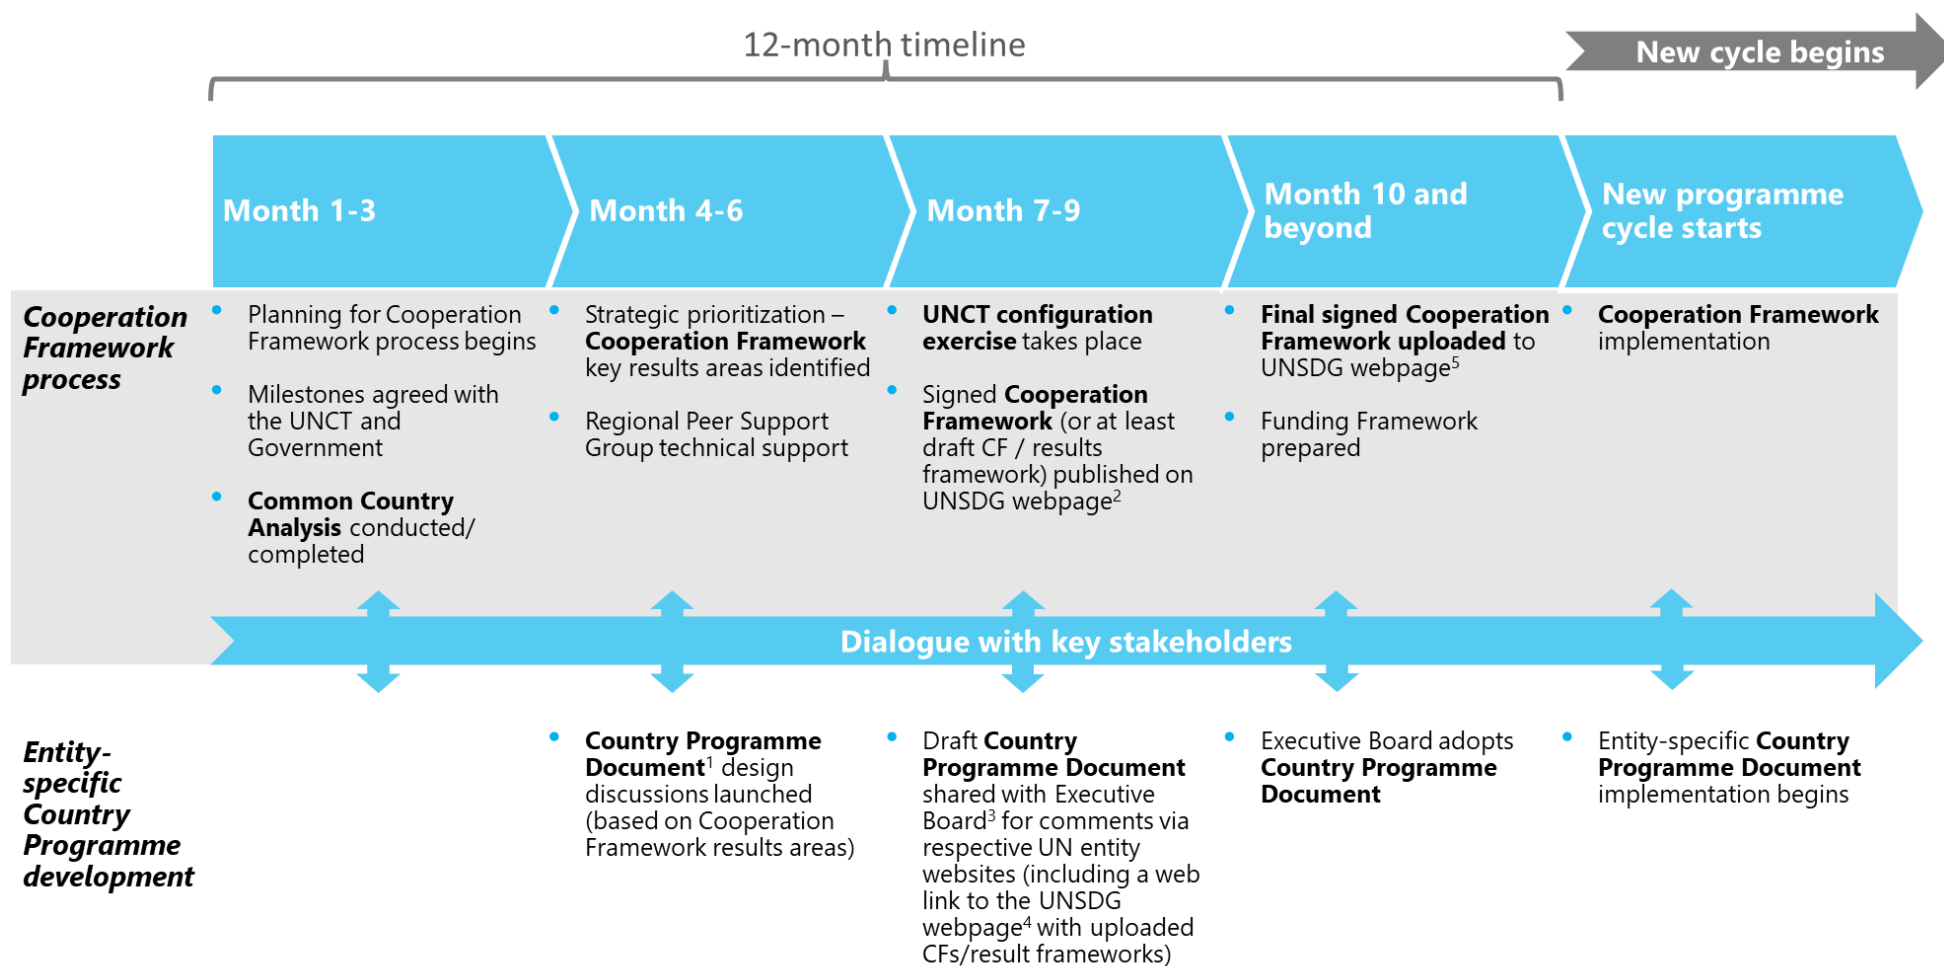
12-month timeline

New cycle begins

Month 1-3

Month 4-6

Month 7-9

Month 10 and beyond

New programme cycle starts

Cooperation Framework process

• Planning for Cooperation Framework process begins

• Milestones agreed with the UNCT and Government

• Common Country Analysis conducted/ completed

• Strategic prioritization – Cooperation Framework key results areas identified

• Regional Peer Support Group technical support

• UNCT configuration exercise takes place

• Signed Cooperation Framework (or at least draft CF / results framework) published on UNSDG webpage$^2$

• Final signed Cooperation Framework uploaded to UNSDG webpage$^5$

• Funding Framework prepared

• Cooperation Framework implementation

Dialogue with key stakeholders

Entity-specific Country Programme development

• Country Programme Document$^1$ design discussions launched (based on Cooperation Framework results areas)

• Draft Country Programme Document shared with Executive Board$^3$ for comments via respective UN entity websites (including a web link to the UNSDG webpage$^4$ with uploaded CFs/result frameworks)

• Executive Board adopts Country Programme Document

• Entity-specific Country Programme Document implementation begins